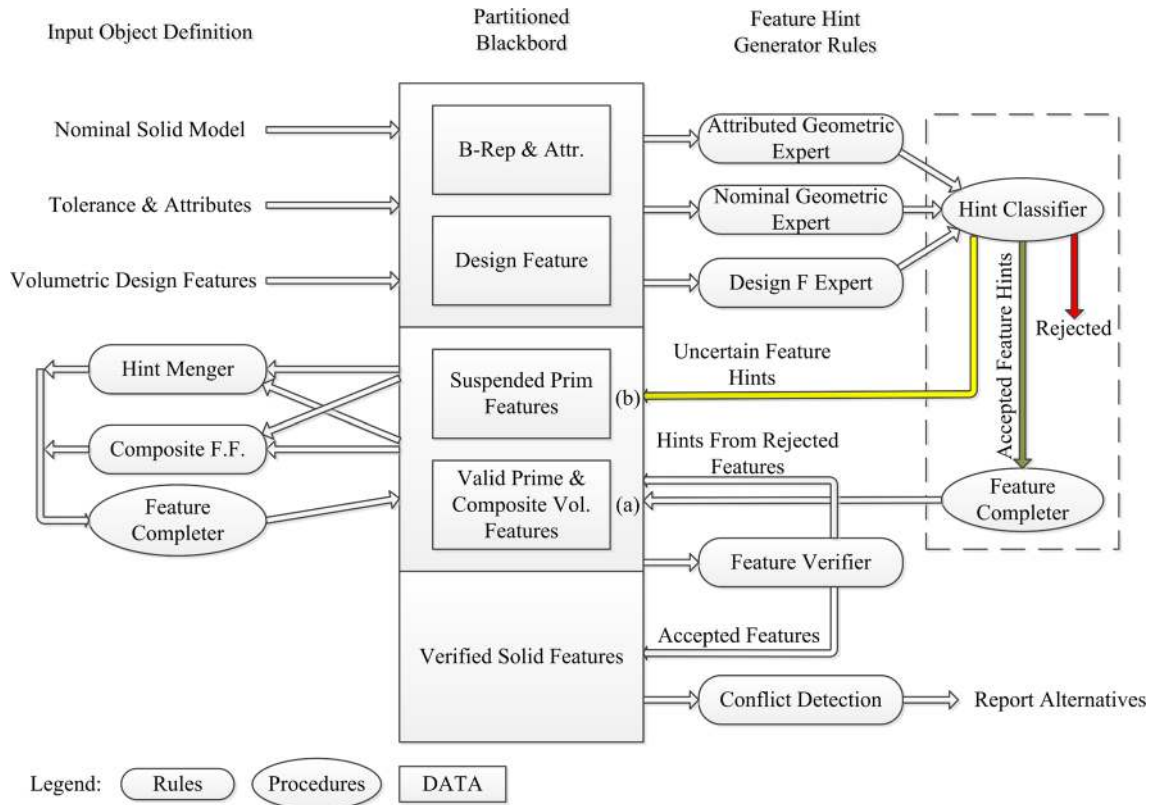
Input Object Definition

Partitioned Blackbord

Feature Hint Generator Rules

Nominal Solid Model

Tolerance & Attributes

Volumetric Design Features

B-Rep & Attr.

Design Feature

Attributed Geometric Expert

Nominal Geometric Expert

Design F Expert

Hint Classifier

Accepted Feature Hints

Rejected

Hint Menger

Composite F.F.

Feature Completer

Suspended Prim Features

Valid Prime & Composite Vol. Features

Uncertain Feature Hints

(b)

Hints From Rejected Features

(a)

Feature Completer

Feature Verifier

Accepted Features

Verified Solid Features

Conflict Detection

Report Alternatives

Legend: Rules Procedures DATA